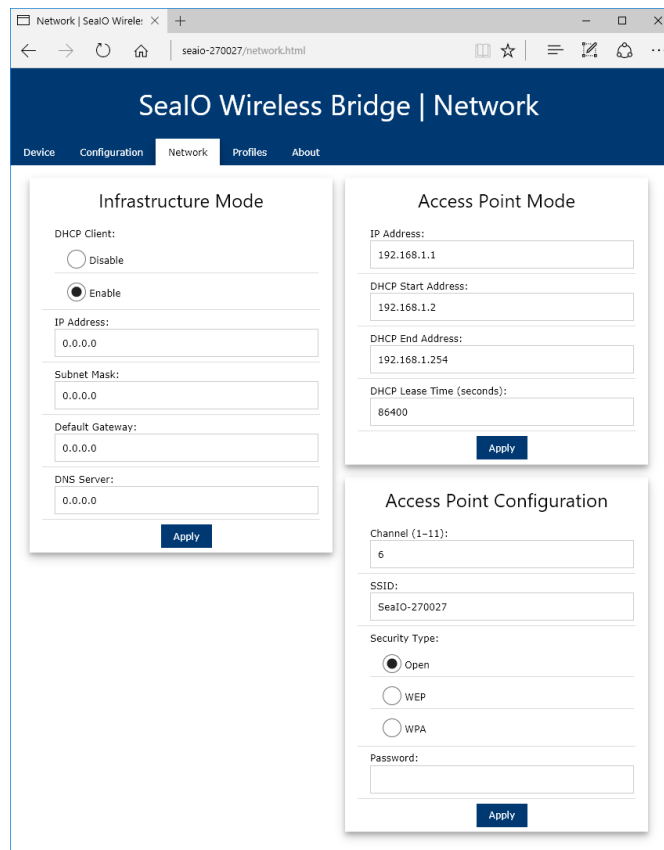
Network | SeaIO Wirele: ×

seaio-270027/network.html

SeaIO Wireless Bridge | Network

Device Configuration Network Profiles About

Infrastructure Mode

DHCP Client:

Disable

Enable

IP Address:

0.0.0.0

Subnet Mask:

0.0.0.0

Default Gateway:

0.0.0.0

DNS Server:

0.0.0.0

Apply

Access Point Mode

IP Address:

192.168.1.1

DHCP Start Address:

192.168.1.2

DHCP End Address:

192.168.1.254

DHCP Lease Time (seconds):

86400

Apply

Access Point Configuration

Channel (1–11):

6

SSID:

SeaIO-270027

Security Type:

Open

WEP

WPA

Password:

Apply